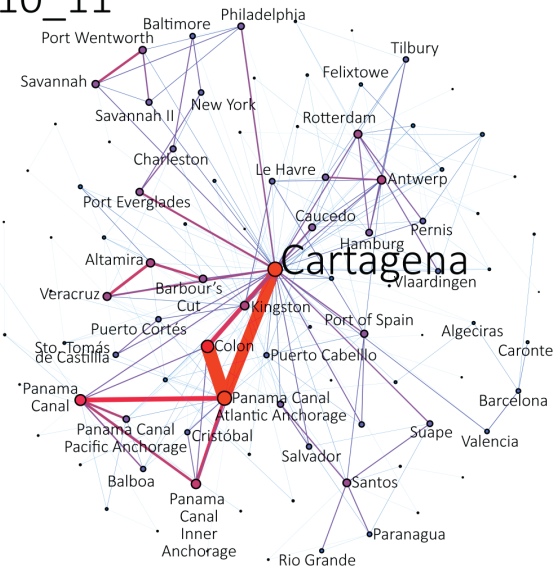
10_11

Philadelphia
Baltimore
Port Wentworth
Savannah
Savannah II
New York
Tilbury
Felixtowe
Rotterdam
Charleston
Le Havre
Antwerp
Port Everglades
Caucedo
Pernis
Hamburg
Cartagena
Vlaardingen
Altamira
Barbour's Cut
Veracruz
Kingston
Puerto Cortés
Port of Spain
Algeciras
Caronte
Sto. Tomás de Castilla
Colon
Puerto Cabello
Panama Canal
Panama Canal Atlantic Anchorage
Barcelona
Panama Canal Pacific Anchorage
Cristóbal
Suape
Valencia
Salvador
Balboa
Santos
Panama Canal Inner Anchorage
Paranagua
Rio Grande